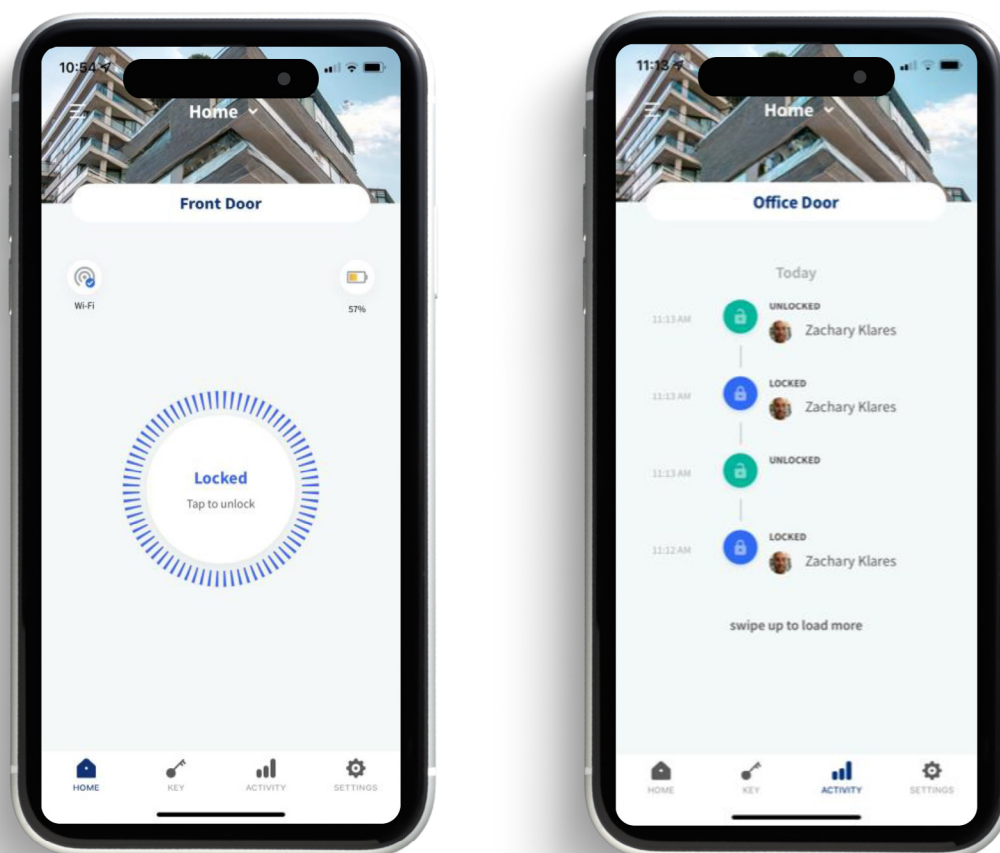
10:54

Home

Front Door

Wi-Fi

57%

Locked
Tap to unlock

HOME KEY ACTIVITY SETTINGS

11:13

Home

Office Door

Today

11:13 AM UNLOCKED Zachary Klares

11:13 AM LOCKED Zachary Klares

11:13 AM UNLOCKED

11:12 AM LOCKED Zachary Klares

swipe up to load more

HOME KEY ACTIVITY SETTINGS